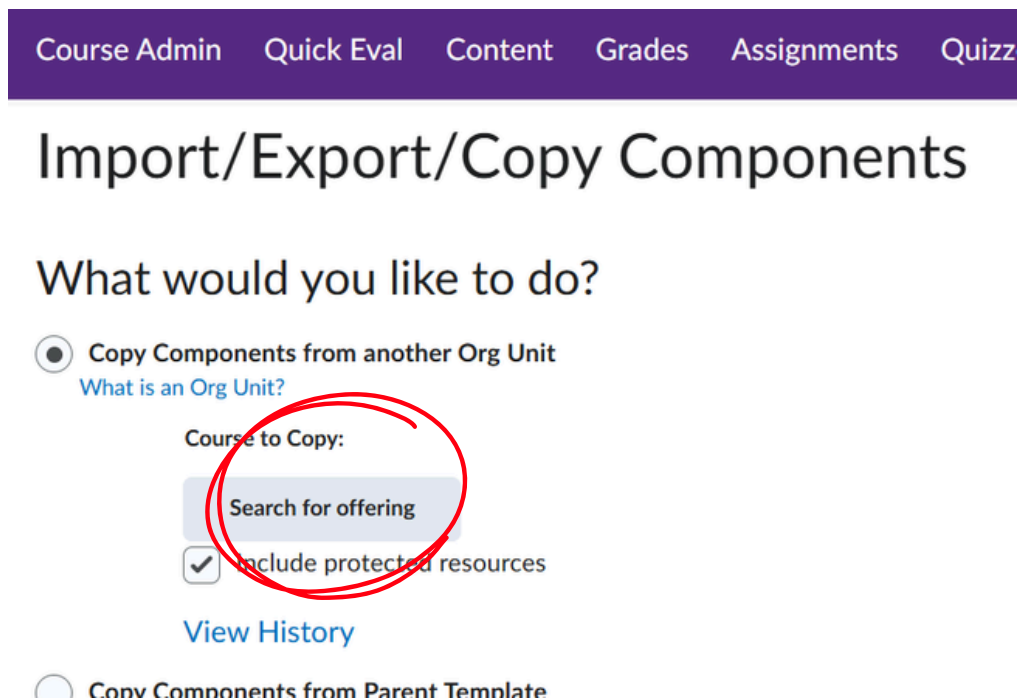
Course Admin Quick Eval Content Grades Assignments Quizz

Import/Export/Copy Components

What would you like to do?

Copy Components from another Org Unit
What is an Org Unit?

Course to Copy:

Search for offering

Include protected resources

View History

Copy Components from Parent Template